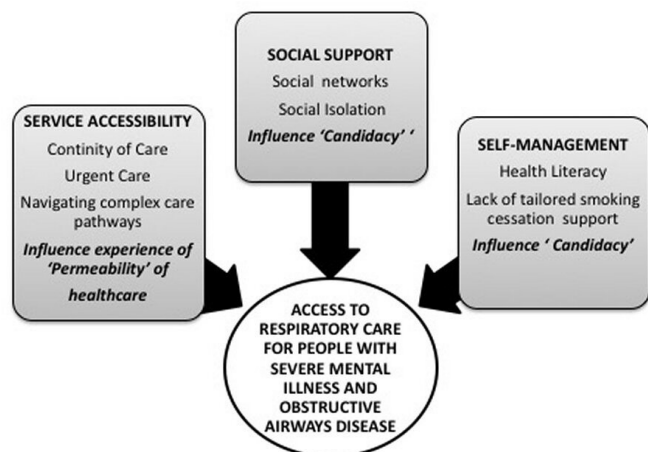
SERVICE ACCESSIBILITY
Continity of Care
Urgent Care
Navigating complex care pathways
*Influence experience of 'Permeability' of healthcare*

SOCIAL SUPPORT
Social networks
Social Isolation
*Influence 'Candidacy' '*

SELF-MANAGEMENT
Health Literacy
Lack of tailored smoking cessation support
*Influence ' Candidacy'*

ACCESS TO RESPIRATORY CARE FOR PEOPLE WITH SEVERE MENTAL ILLNESS AND OBSTRUCTIVE AIRWAYS DISEASE